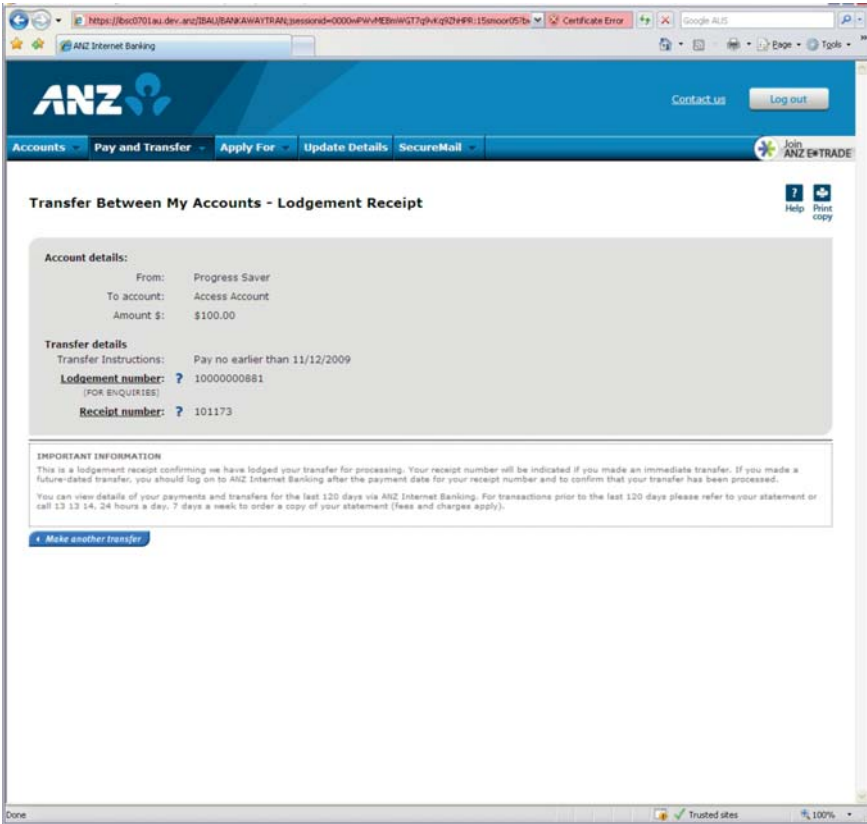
https://ibsc0701au.dev.anz/IBAU/BANKAWAYTRAN;jsessionid=0000wPWvMEBnWGT7q9vKq9ZhHPR:15smoor057b Certificate Error Google AUS

ANZ Internet Banking

Page Tools

ANZ

Contact us Log out

Accounts Pay and Transfer Apply For Update Details SecureMail

Join ANZ E*TRADE

Transfer Between My Accounts - Lodgement Receipt

Help Print copy

Account details:

From: Progress Saver

To account: Access Account

Amount $: $100.00

Transfer details

Transfer Instructions: Pay no earlier than 11/12/2009

Lodgement number: ? 10000000881
(FOR ENQUIRIES)

Receipt number: ? 101173

IMPORTANT INFORMATION

This is a lodgement receipt confirming we have lodged your transfer for processing. Your receipt number will be indicated if you made an immediate transfer. If you made a future-dated transfer, you should log on to ANZ Internet Banking after the payment date for your receipt number and to confirm that your transfer has been processed.

You can view details of your payments and transfers for the last 120 days via ANZ Internet Banking. For transactions prior to the last 120 days please refer to your statement or call 13 13 14, 24 hours a day, 7 days a week to order a copy of your statement (fees and charges apply).

Make another transfer

Done Trusted sites 100%